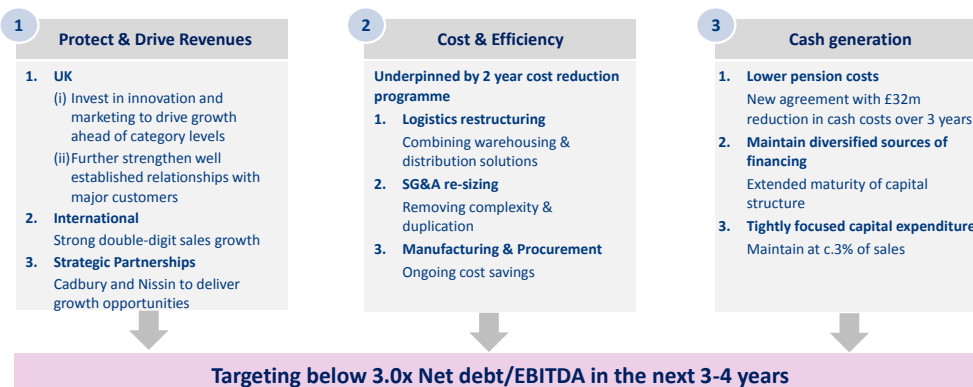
1

Protect & Drive Revenues

1. UK
(i) Invest in innovation and marketing to drive growth ahead of category levels
(ii) Further strengthen well established relationships with major customers
2. International
Strong double-digit sales growth
3. Strategic Partnerships
Cadbury and Nissin to deliver growth opportunities

2

Cost & Efficiency

Underpinned by 2 year cost reduction programme
1. Logistics restructuring
Combining warehousing & distribution solutions
2. SG&A re-sizing
Removing complexity & duplication
3. Manufacturing & Procurement
Ongoing cost savings

3

Cash generation

1. Lower pension costs
New agreement with £32m reduction in cash costs over 3 years
2. Maintain diversified sources of financing
Extended maturity of capital structure
3. Tightly focused capital expenditure
Maintain at c.3% of sales

Targeting below 3.0x Net debt/EBITDA in the next 3-4 years